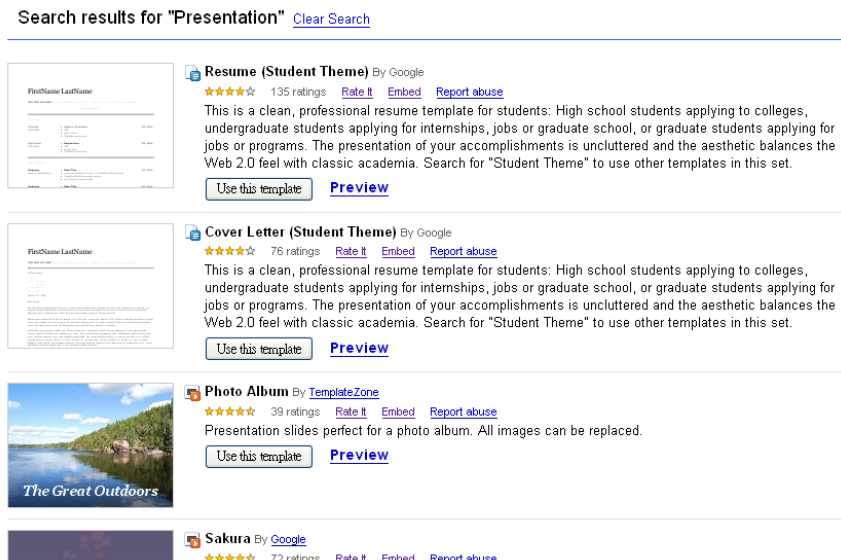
Search results for "Presentation" Clear Search

FirstName LastName

Resume (Student Theme) By Google
135 ratings Rate It Embed Report abuse
This is a clean, professional resume template for students: High school students applying to colleges, undergraduate students applying for internships, jobs or graduate school, or graduate students applying for jobs or programs. The presentation of your accomplishments is uncluttered and the aesthetic balances the Web 2.0 feel with classic academia. Search for "Student Theme" to use other templates in this set.
Use this template Preview

FirstName LastName

Cover Letter (Student Theme) By Google
76 ratings Rate It Embed Report abuse
This is a clean, professional resume template for students: High school students applying to colleges, undergraduate students applying for internships, jobs or graduate school, or graduate students applying for jobs or programs. The presentation of your accomplishments is uncluttered and the aesthetic balances the Web 2.0 feel with classic academia. Search for "Student Theme" to use other templates in this set.
Use this template Preview

The Great Outdoors

Photo Album By TemplateZone
39 ratings Rate It Embed Report abuse
Presentation slides perfect for a photo album. All images can be replaced.
Use this template Preview

Sakura By Google
72 ratings Rate It Embed Report abuse